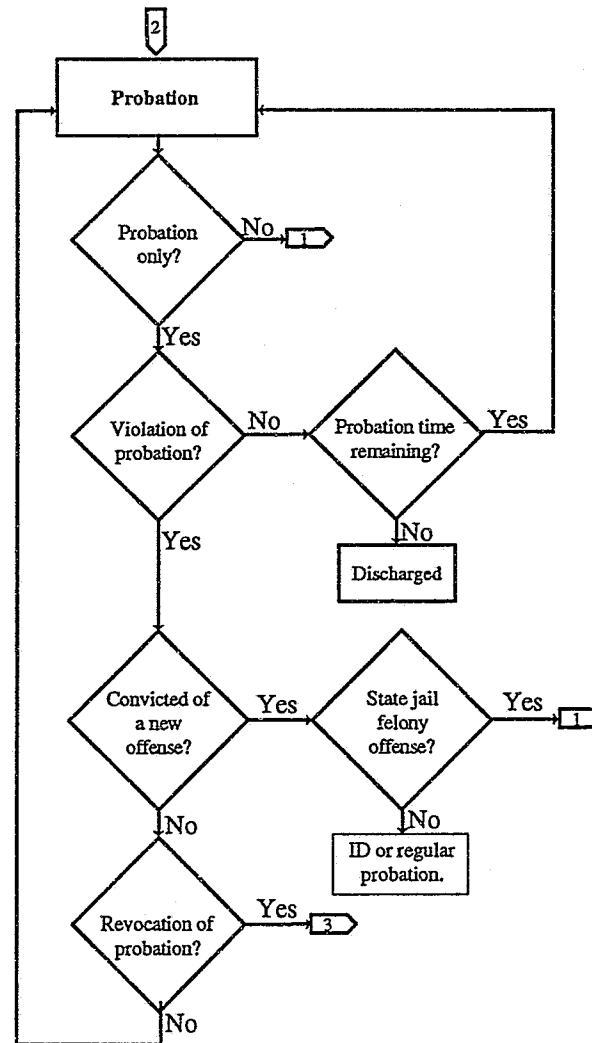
2

Probation

Probation only?

No

1

Yes

Violation of probation?

No

Probation time remaining?

Yes

No

Discharged

Yes

Convicted of a new offense?

Yes

State jail felony offense?

Yes

1

No

ID or regular probation.

No

Revocation of probation?

Yes

3

No